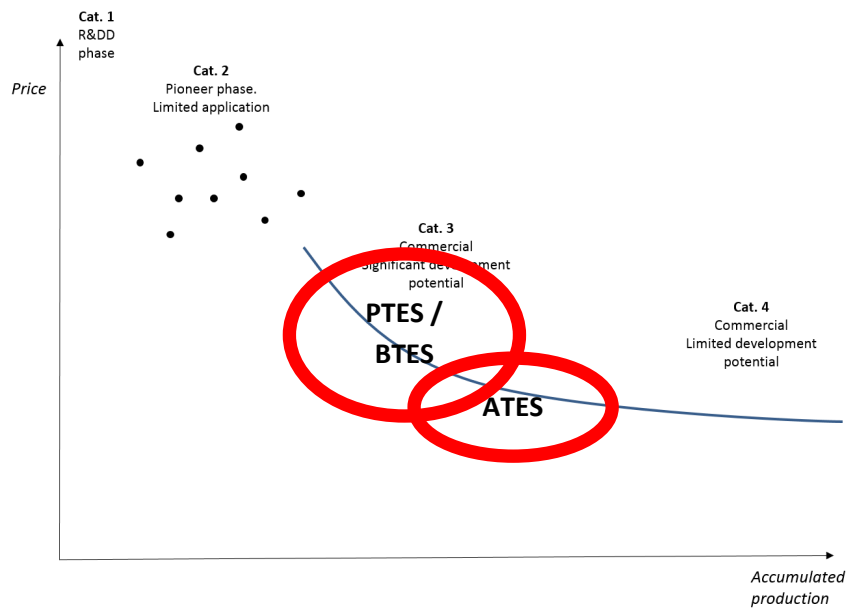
Cat. 1
R&DD
phase

Price

Cat. 2
Pioneer phase.
Limited application

Cat. 3
Commercial
Significant development
potential

PTES /
BTES

ATES

Cat. 4
Commercial
Limited development
potential

Accumulated
production